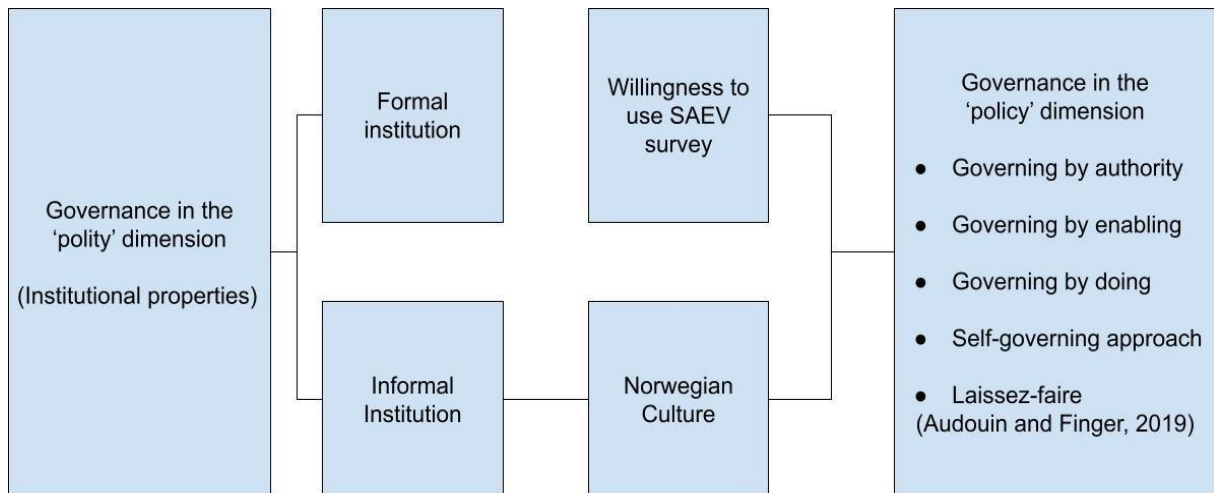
Governance in the 'polity' dimension

(Institutional properties)

Formal institution

Informal Institution

Willingness to use SAEV survey

Norwegian Culture

Governance in the 'policy' dimension

● Governing by authority

● Governing by enabling

● Governing by doing

● Self-governing approach

● Laissez-faire
(Audouin and Finger, 2019)